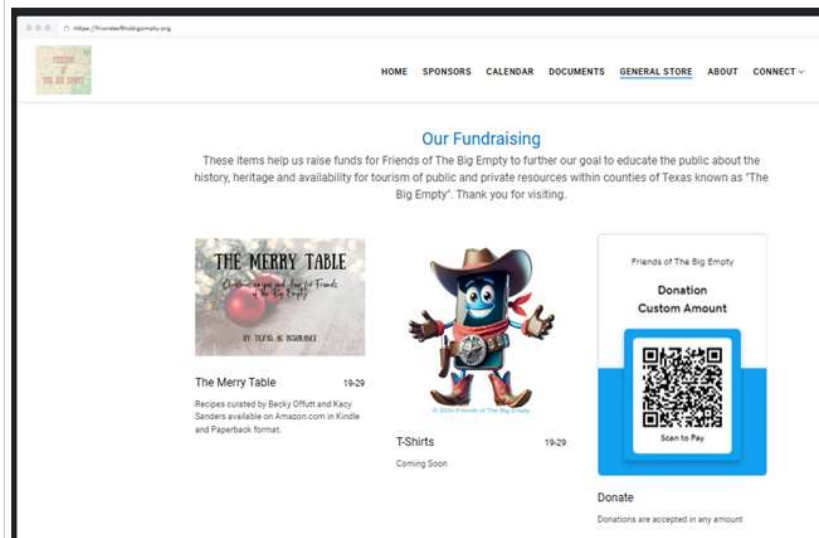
https://friendsofthebigempty.org

HOME SPONSORS CALENDAR DOCUMENTS GENERAL STORE ABOUT CONNECT

Our Fundraising

These items help us raise funds for Friends of The Big Empty to further our goal to educate the public about the history, heritage and availability for tourism of public and private resources within counties of Texas known as "The Big Empty". Thank you for visiting.

THE MERRY TABLE

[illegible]

BY TEXAS AG INSURANCE

The Merry Table 19-29

Recipes curated by Becky Offutt and Kacy Sanders available on Amazon.com in Kindle and Paperback format.

© 2024 Friends of The Big Empty

T-Shirts 19-29

Coming Soon

Friends of The Big Empty

Donation

Custom Amount

Scan to Pay

Donate

Donations are accepted in any amount